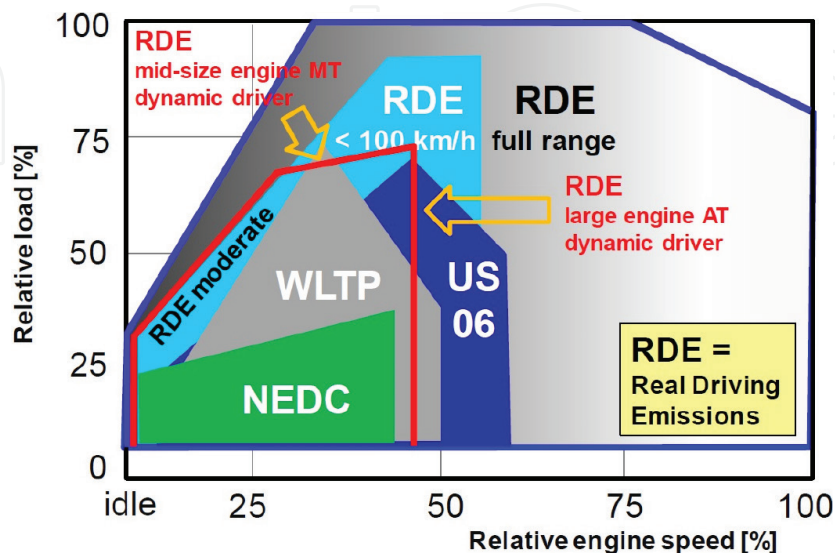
100

75

50

25

0

Relative load [%]

RDE
mid-size engine MT
dynamic driver

RDE
< 100 km/h

RDE
full range

RDE
large engine AT
dynamic driver

RDE moderate

WLTP

US
06

NEDC

RDE =
Real Driving
Emissions

idle 25 50 75 100

Relative engine speed [%]